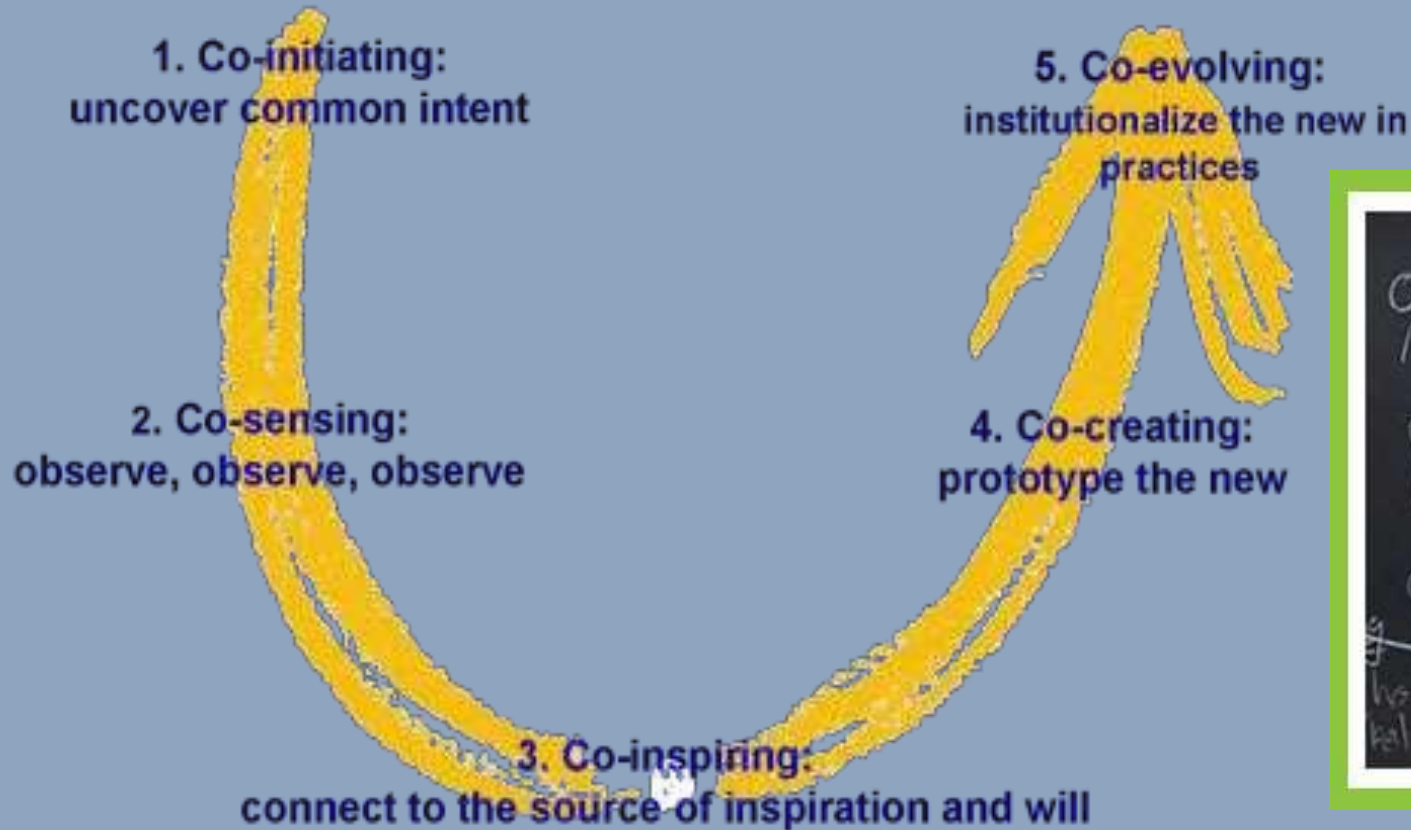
1. Co-initiating:
uncover common intent

5. Co-evolving:
institutionalize the new in practices

2. Co-sensing:
observe, observe, observe

4. Co-creating:
prototype the new

3. Co-inspiring:
connect to the source of inspiration and will